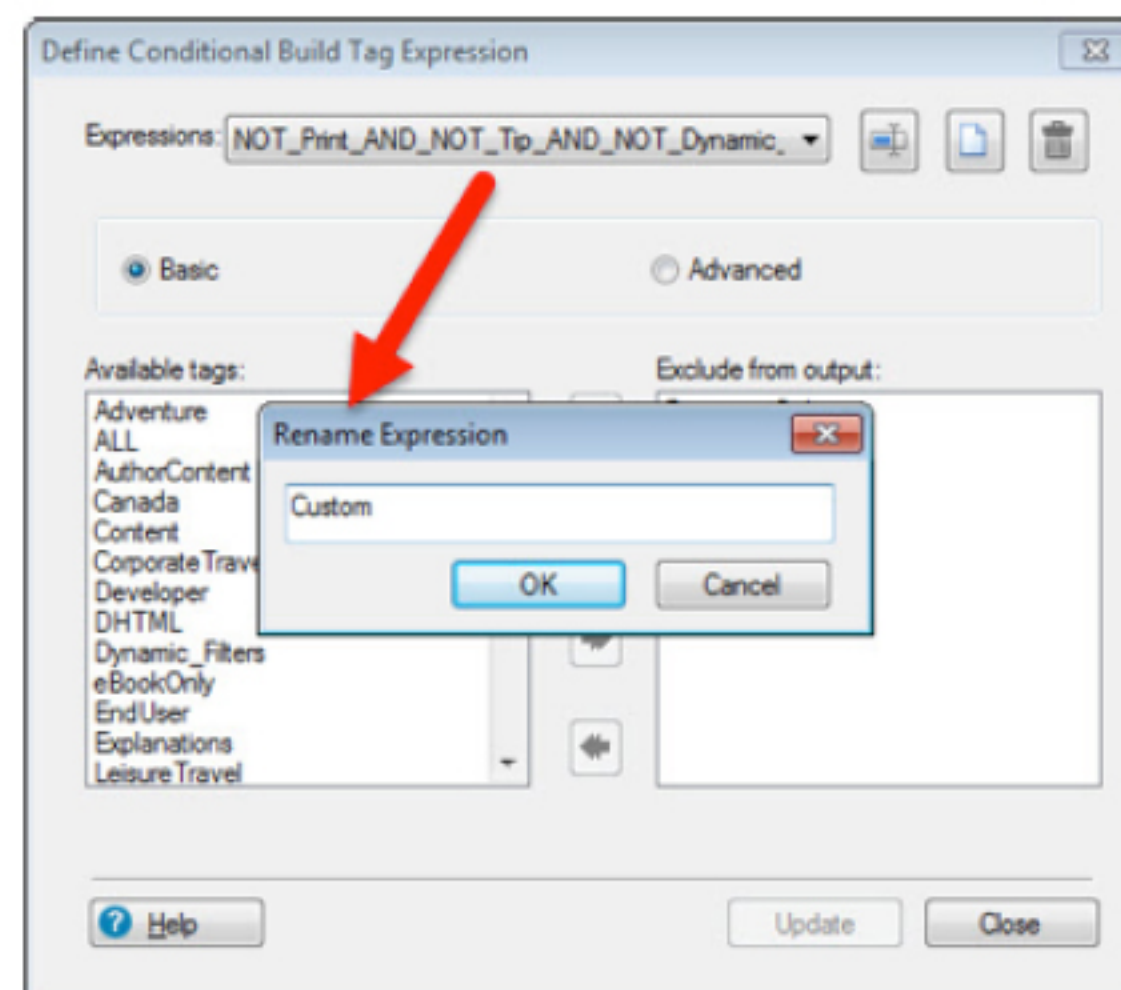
Define Conditional Build Tag Expression

Expressions: NOT_Print_AND_NOT_Tip_AND_NOT_Dynamic_

Basic

Advanced

Available tags:

Adventure
ALL
AuthorContent
Canada
Content
Corporate Trave
Developer
DHTML
Dynamic_Filters
eBookOnly
EndUser
Explanations
Leisure Travel

Exclude from output:

Rename Expression

Custom

OK

Cancel

Help

Update

Close